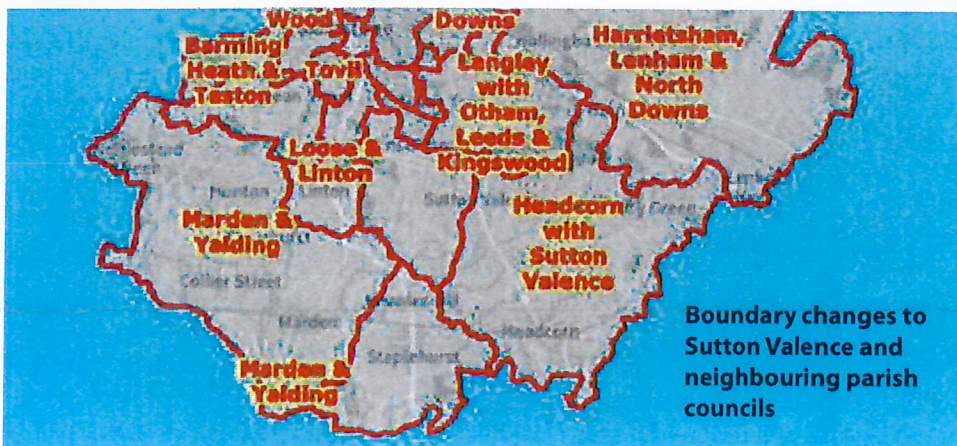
Wood

Downs

Harrietsham, Lenham & North Downs

Barming Heath & Teston

Tovil

Langley with Otham, Leeds & Kingswood

Loose & Linton

Marden & Yalding

Headcorn with Sutton Valence

Collier Street

Marden

Staplehurst

Headcorn

Marden & Yalding

Boundary changes to Sutton Valence and neighbouring parish councils